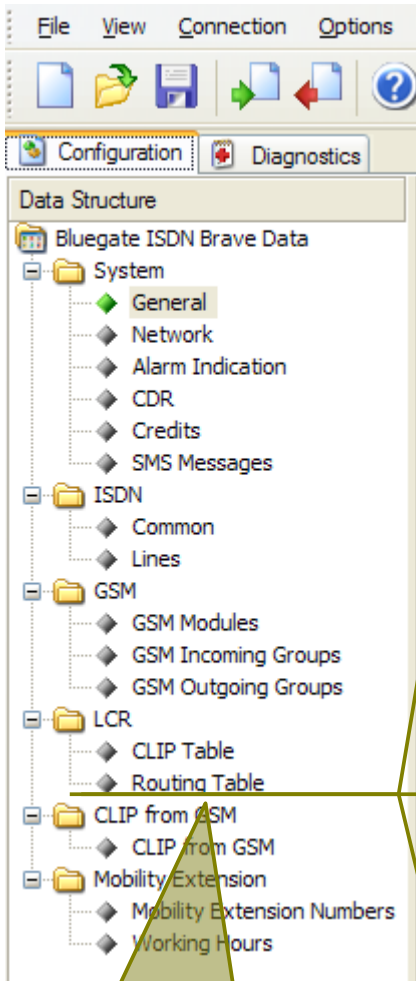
File View Connection Options

Configuration Diagnostics

Data Structure

Bluegate ISDN Brave Data
System
General
Network
Alarm Indication
CDR
Credits
SMS Messages
ISDN
Common
Lines
GSM
GSM Modules
GSM Incoming Groups
GSM Outgoing Groups
LCR
CLIP Table
Routing Table
CLIP from GSM
CLIP from GSM
Mobility Extension
Mobility Extension Numbers
Working Hours